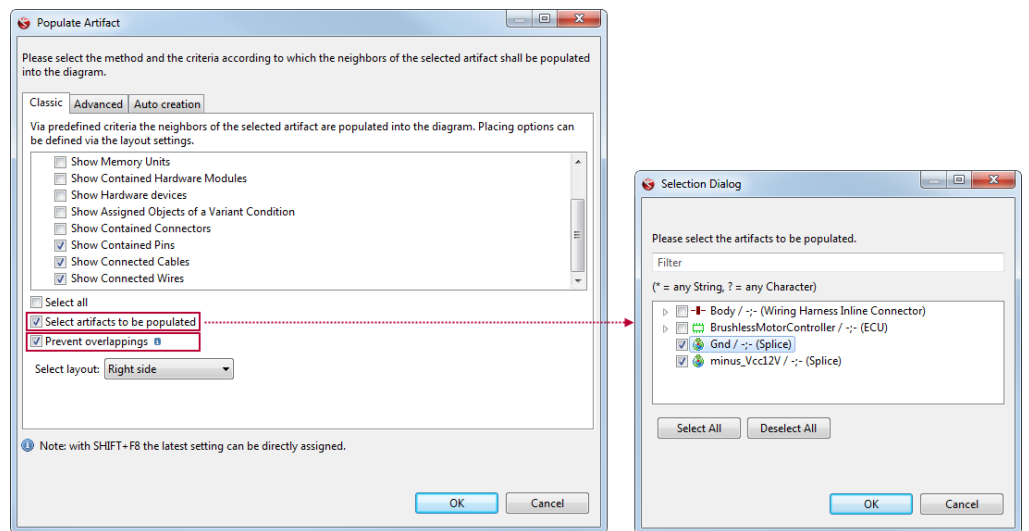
Populate Artifact

Please select the method and the criteria according to which the neighbors of the selected artifact shall be populated into the diagram.

Classic | Advanced | Auto creation

Via predefined criteria the neighbors of the selected artifact are populated into the diagram. Placing options can be defined via the layout settings.

Show Memory Units
Show Contained Hardware Modules
Show Hardware devices
Show Assigned Objects of a Variant Condition
Show Contained Connectors
Show Contained Pins
Show Connected Cables
Show Connected Wires

Select all
Select artifacts to be populated
Prevent overlappings

Select layout: Right side

Note: with SHIFT+F8 the latest setting can be directly assigned.

OK | Cancel

Selection Dialog

Please select the artifacts to be populated.

Filter

(* = any String, ? = any Character)

Body / -;- (Wiring Harness Inline Connector)
BrushlessMotorController / -;- (ECU)
Gnd / -;- (Splice)
minus_Vcc12V / -;- (Splice)

Select All | Deselect All

OK | Cancel